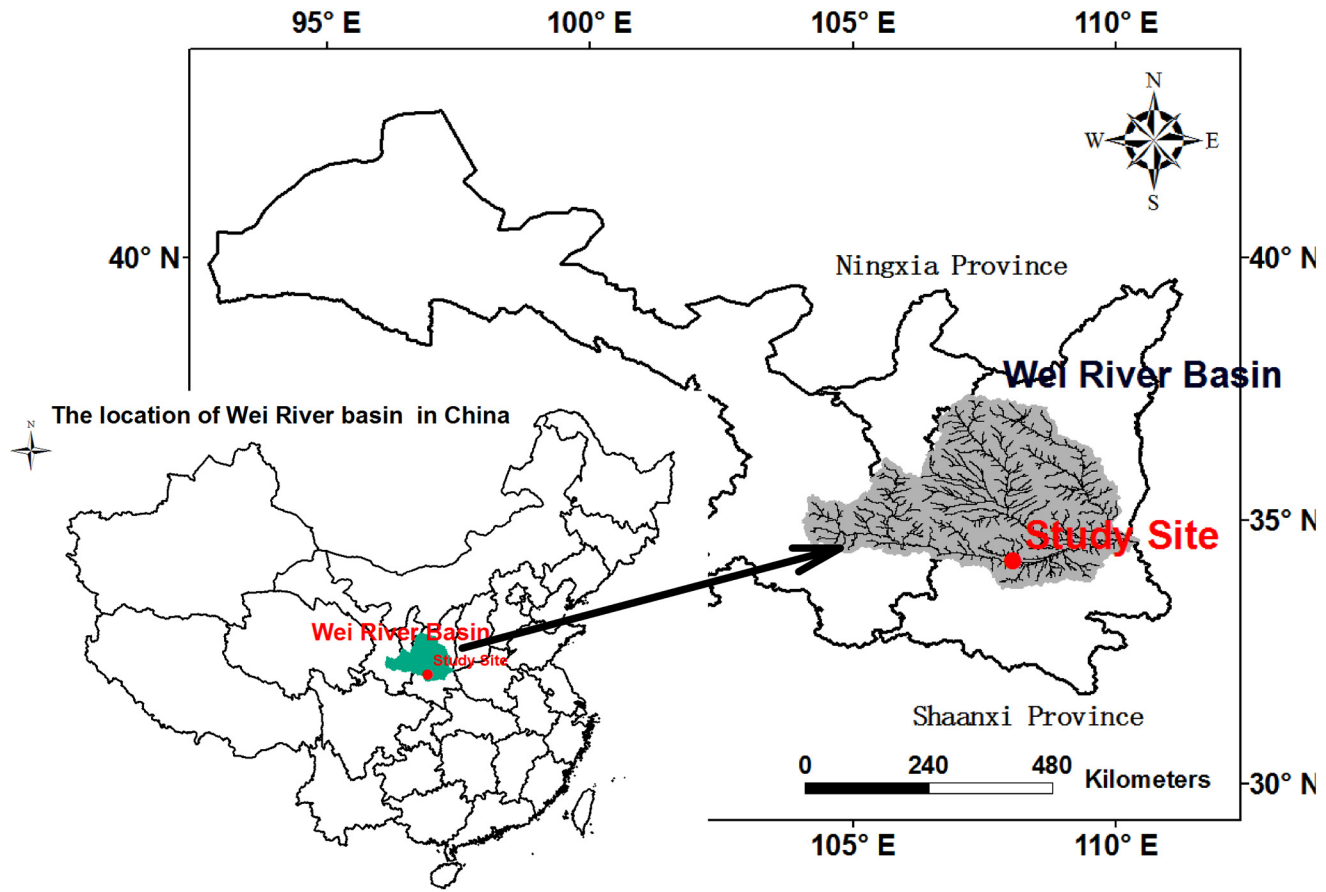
95° E
100° E
105° E
110° E

N
W
E
S

40° N
40° N
Ningxia Province
Wei River Basin

The location of Wei River basin in China
N

35° N
Study Site

Wei River Basin
Study Site

Shaanxi Province

0 240 480 Kilometers
30° N

105° E
110° E